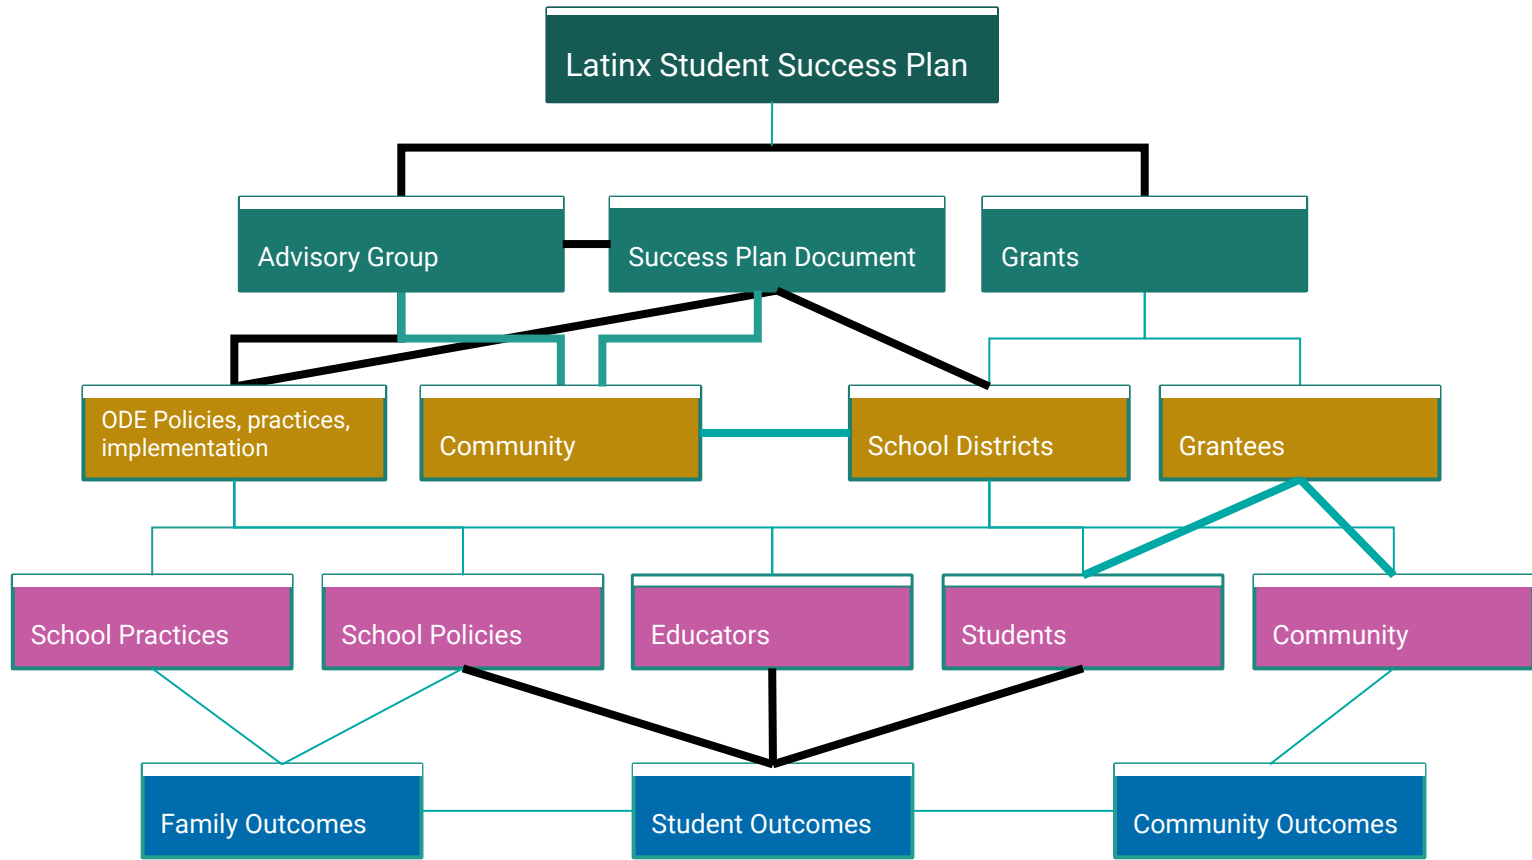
Latinx Student Success Plan

Advisory Group

Success Plan Document

Grants

ODE Policies, practices, implementation

Community

School Districts

Grantees

School Practices

School Policies

Educators

Students

Community

Family Outcomes

Student Outcomes

Community Outcomes